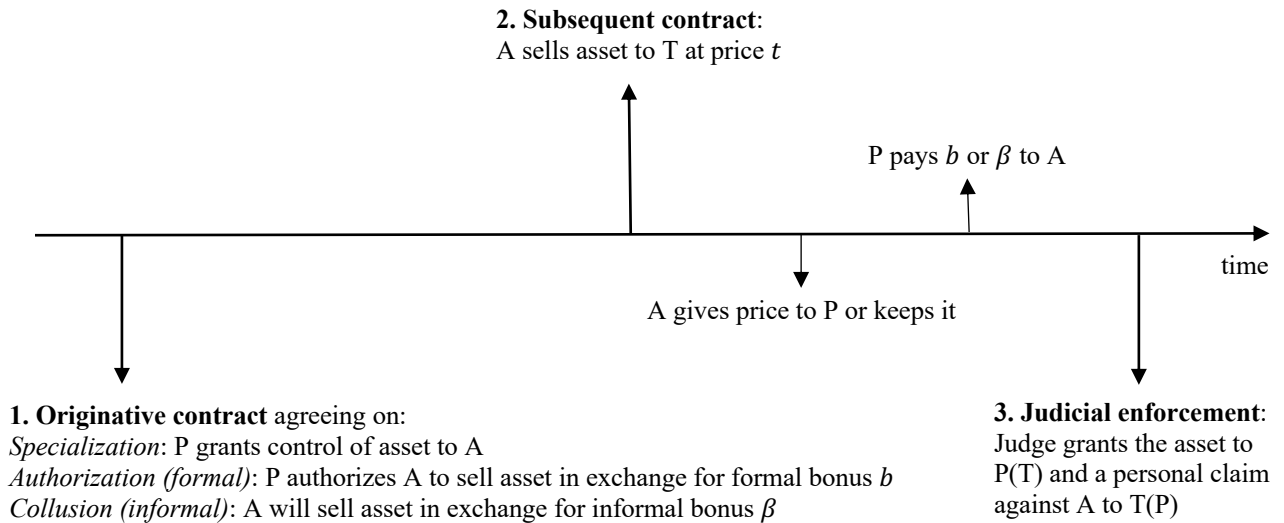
**2. Subsequent contract**:
A sells asset to T at price $t$

P pays $b$ or $\beta$ to A

time

A gives price to P or keeps it

**1. Originative contract** agreeing on:
*Specialization*: P grants control of asset to A
*Authorization (formal)*: P authorizes A to sell asset in exchange for formal bonus $b$
*Collusion (informal)*: A will sell asset in exchange for informal bonus $\beta$

**3. Judicial enforcement**:
Judge grants the asset to P(T) and a personal claim against A to T(P)